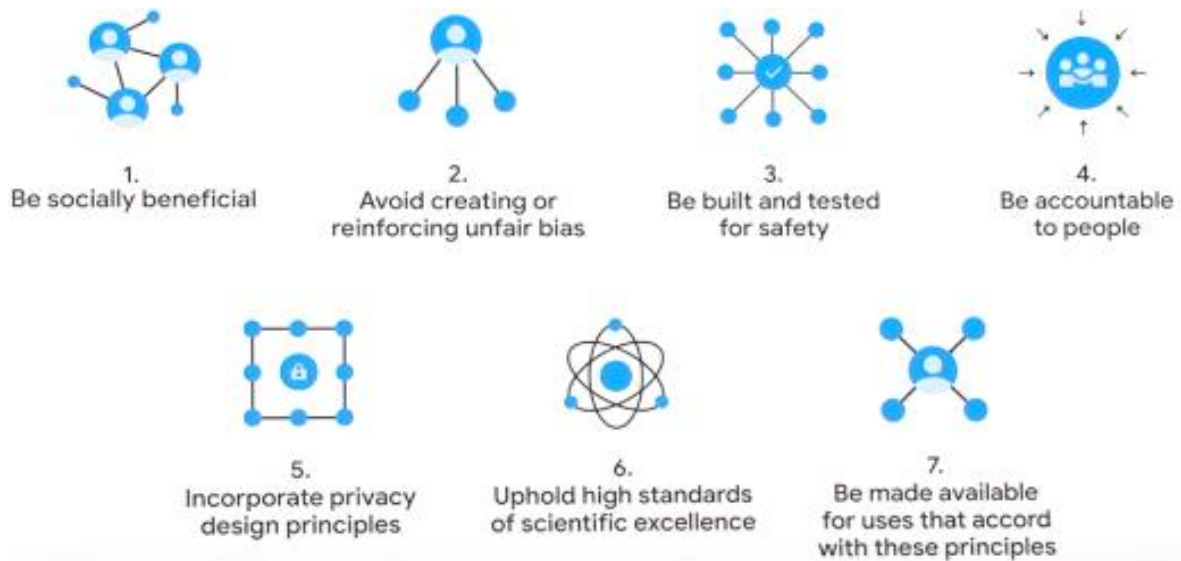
1.
Be socially beneficial

2.
Avoid creating or reinforcing unfair bias

3.
Be built and tested for safety

4.
Be accountable to people

5.
Incorporate privacy design principles

6.
Uphold high standards of scientific excellence

7.
Be made available for uses that accord with these principles